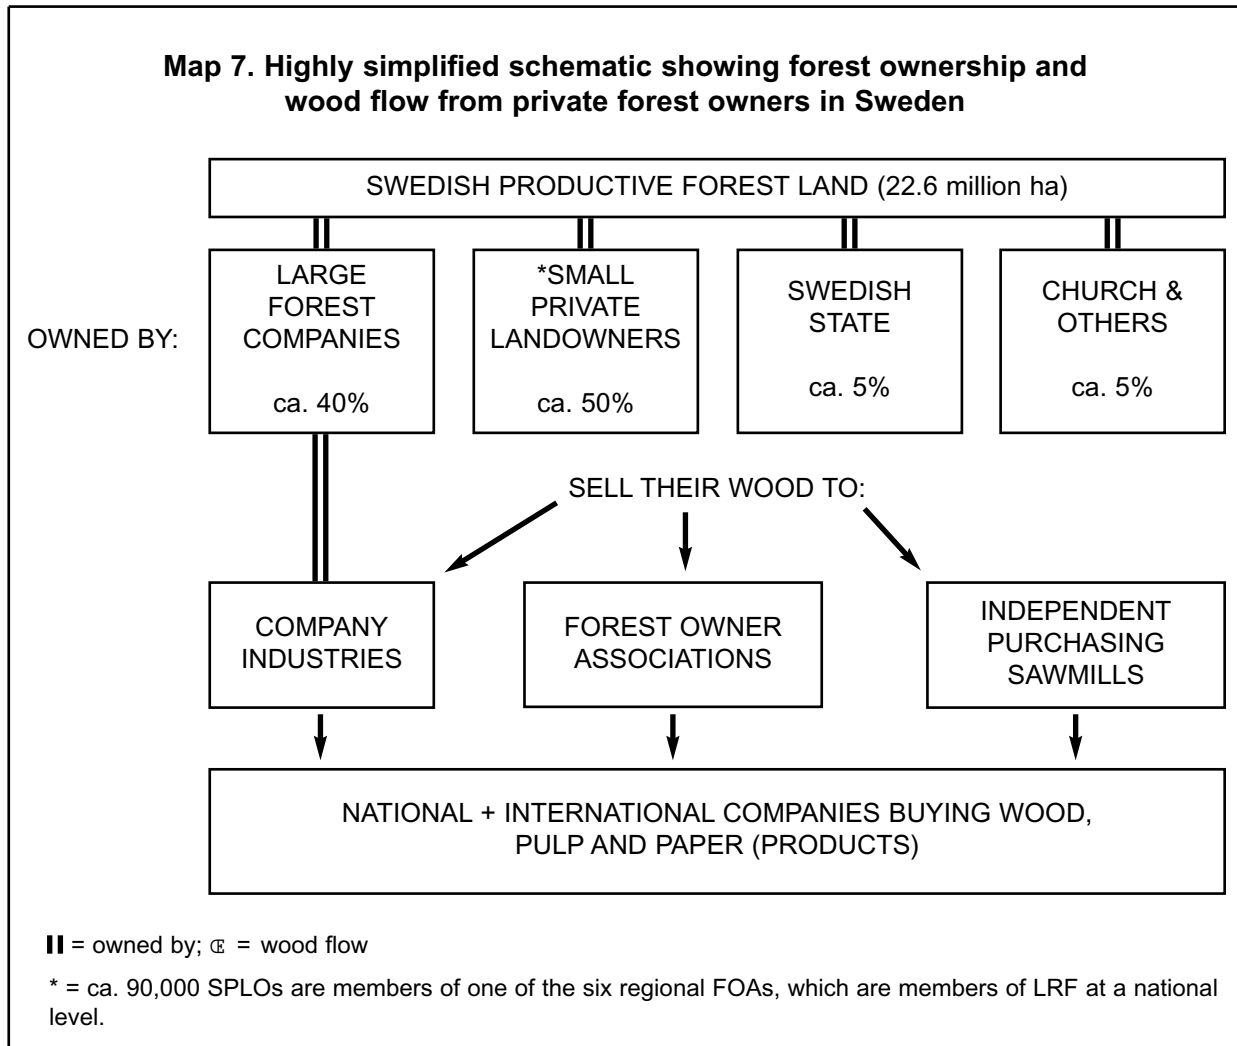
Map 7. Highly simplified schematic showing forest ownership and wood flow from private forest owners in Sweden

SWEDISH PRODUCTIVE FOREST LAND (22.6 million ha)

OWNED BY:

LARGE FOREST COMPANIES

ca. 40%

*SMALL PRIVATE LANDOWNERS

ca. 50%

SWEDISH STATE

ca. 5%

CHURCH & OTHERS

ca. 5%

SELL THEIR WOOD TO:

COMPANY INDUSTRIES

FOREST OWNER ASSOCIATIONS

INDEPENDENT PURCHASING SAWMILLS

NATIONAL + INTERNATIONAL COMPANIES BUYING WOOD, PULP AND PAPER (PRODUCTS)

II = owned by; Œ = wood flow

* = ca. 90,000 SPLOs are members of one of the six regional FOAs, which are members of LRF at a national level.